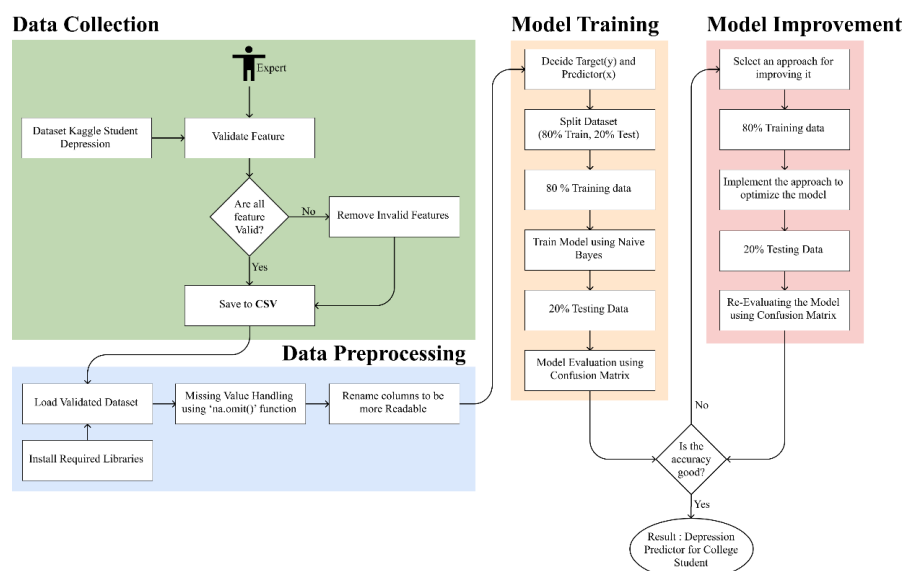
Data Collection

Expert

Dataset Kaggle Student Depression

Validate Feature

Are all feature Valid?

No

Remove Invalid Features

Yes

Save to CSV

Data Preprocessing

Load Validated Dataset

Missing Value Handling using 'na.omit()' function

Rename columns to be more Readable

Install Required Libraries

Model Training

Decide Target(y) and Predictor(x)

Split Dataset (80% Train, 20% Test)

80 % Training data

Train Model using Naive Bayes

20% Testing Data

Model Evaluation using Confusion Matrix

Model Improvement

Select an approach for improving it

80% Training data

Implement the approach to optimize the model

20% Testing Data

Re-Evaluating the Model using Confusion Matrix

No

Is the accuracy good?

Yes

Result : Depression Predictor for College Student